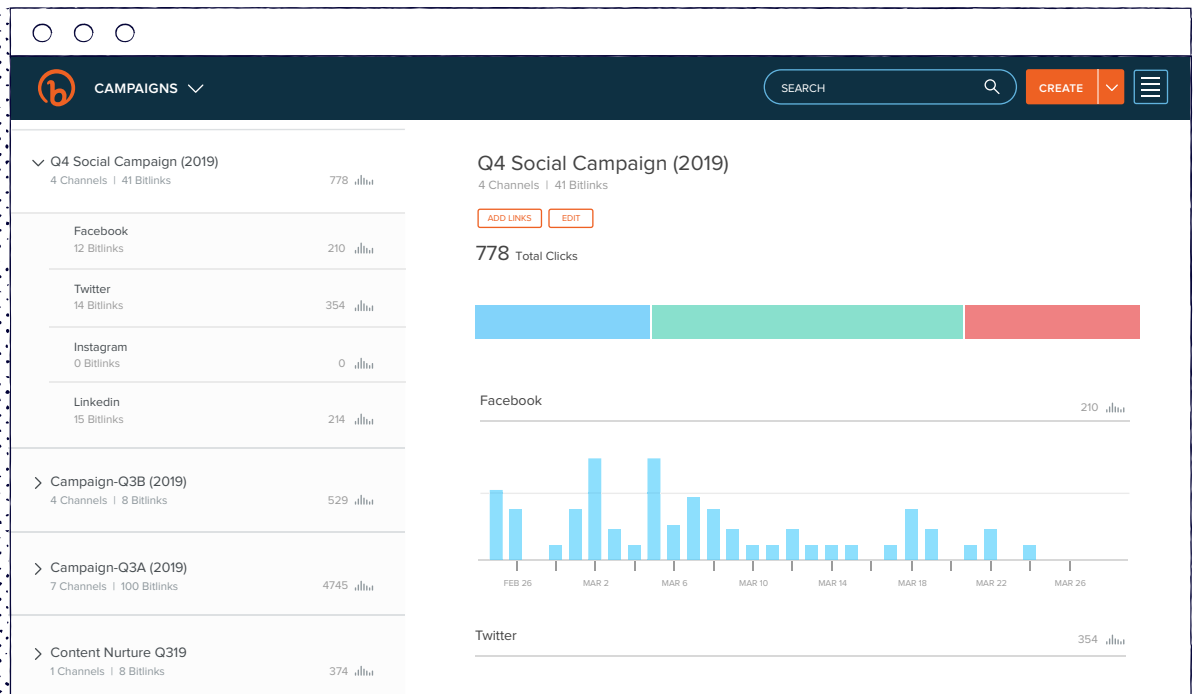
CAMPAIGNS

SEARCH

CREATE

Q4 Social Campaign (2019)
4 Channels | 41 Bitlinks
778

Facebook
12 Bitlinks
210

Twitter
14 Bitlinks
354

Instagram
0 Bitlinks
0

Linkedin
15 Bitlinks
214

Campaign-Q3B (2019)
4 Channels | 8 Bitlinks
529

Campaign-Q3A (2019)
7 Channels | 100 Bitlinks
4745

Content Nurture Q319
1 Channels | 8 Bitlinks
374

Q4 Social Campaign (2019)
4 Channels | 41 Bitlinks

ADD LINKS
EDIT

778 Total Clicks

Facebook
210

FEB 26
MAR 2
MAR 6
MAR 10
MAR 14
MAR 18
MAR 22
MAR 26

Twitter
354